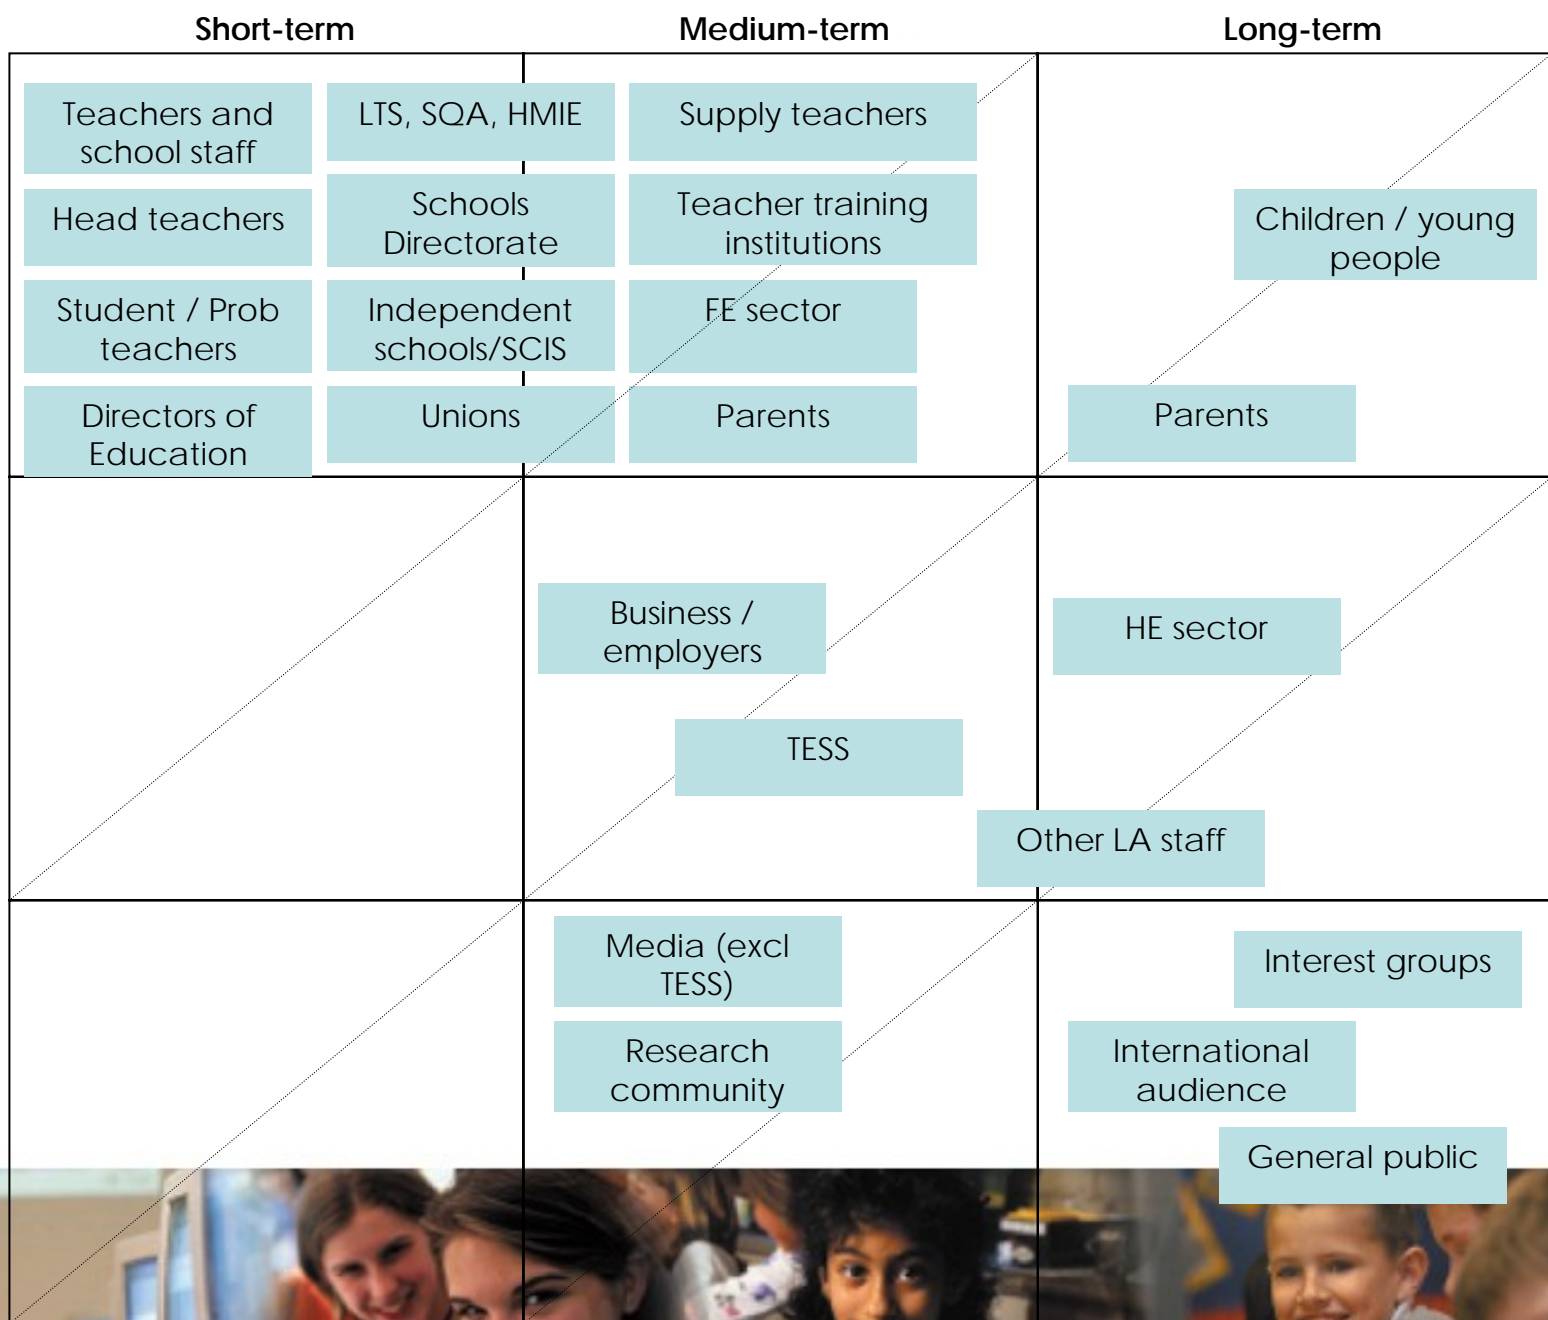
Short-term

Medium-term

Long-term

Teachers and school staff

LTS, SQA, HMIE

Supply teachers

Head teachers

Schools Directorate

Teacher training institutions

Children / young people

Student / Prob teachers

Independent schools/SCIS

FE sector

Directors of Education

Unions

Parents

Parents

Business / employers

HE sector

TESS

Other LA staff

Media (excl TESS)

Interest groups

Research community

International audience

General public